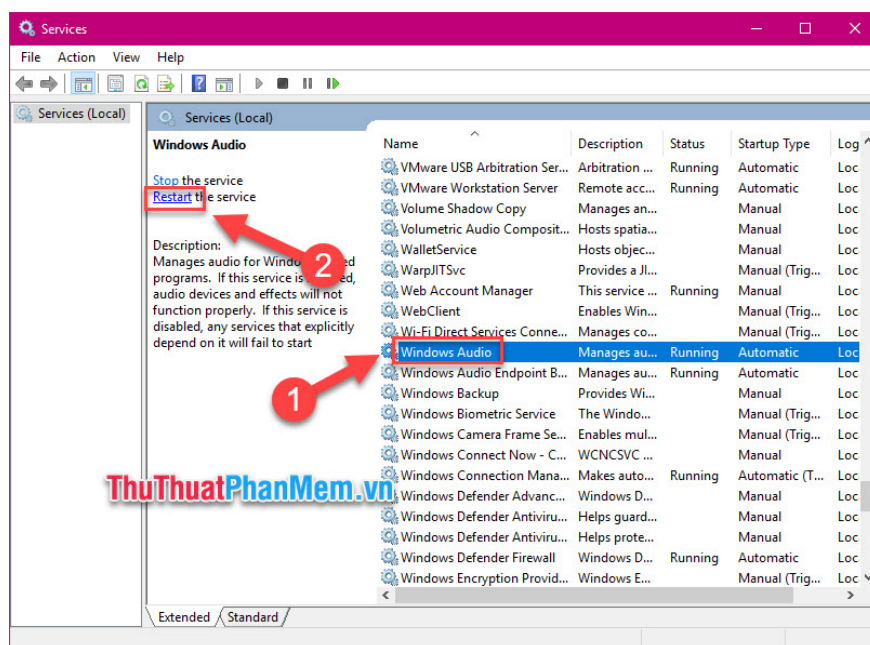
Services

File Action View Help

Services (Local)

Services (Local)

Windows Audio

Stop the service
Restart the service

Description:
Manages audio for Windo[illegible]ed programs. If this service is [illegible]ed, audio devices and effects will not function properly. If this service is disabled, any services that explicitly depend on it will fail to start

| Name | Description | Status | Startup Type | Log |
|---|---|---|---|---|
| VMware USB Arbitration Ser... | Arbitration ... | Running | Automatic | Loc |
| VMware Workstation Server | Remote acc... | Running | Automatic | Loc |
| Volume Shadow Copy | Manages an... | | Manual | Loc |
| Volumetric Audio Composit... | Hosts spatia... | | Manual | Loc |
| WalletService | Hosts objec... | | Manual | Loc |
| WarpJITSvc | Provides a JI... | | Manual (Trig... | Loc |
| Web Account Manager | This service ... | Running | Manual | Loc |
| WebClient | Enables Win... | | Manual (Trig... | Loc |
| Wi-Fi Direct Services Conne... | Manages co... | | Manual (Trig... | Loc |
| Windows Audio | Manages au... | Running | Automatic | Loc |
| Windows Audio Endpoint B... | Manages au... | Running | Automatic | Loc |
| Windows Backup | Provides Wi... | | Manual | Loc |
| Windows Biometric Service | The Windo... | | Manual (Trig... | Loc |
| Windows Camera Frame Se... | Enables mul... | | Manual (Trig... | Loc |
| Windows Connect Now - C... | WCNCSVC ... | | Manual | Loc |
| Windows Connection Mana... | Makes auto... | Running | Automatic (T... | Loc |
| Windows Defender Advanc... | Windows D... | | Manual | Loc |
| Windows Defender Antiviru... | Helps guard... | | Manual | Loc |
| Windows Defender Antiviru... | Helps prote... | | Manual | Loc |
| Windows Defender Firewall | Windows D... | Running | Automatic | Loc |
| Windows Encryption Provid... | Windows E... | | Manual (Trig... | Loc |

1
2

ThuThuatPhanMem.vn

Extended Standard